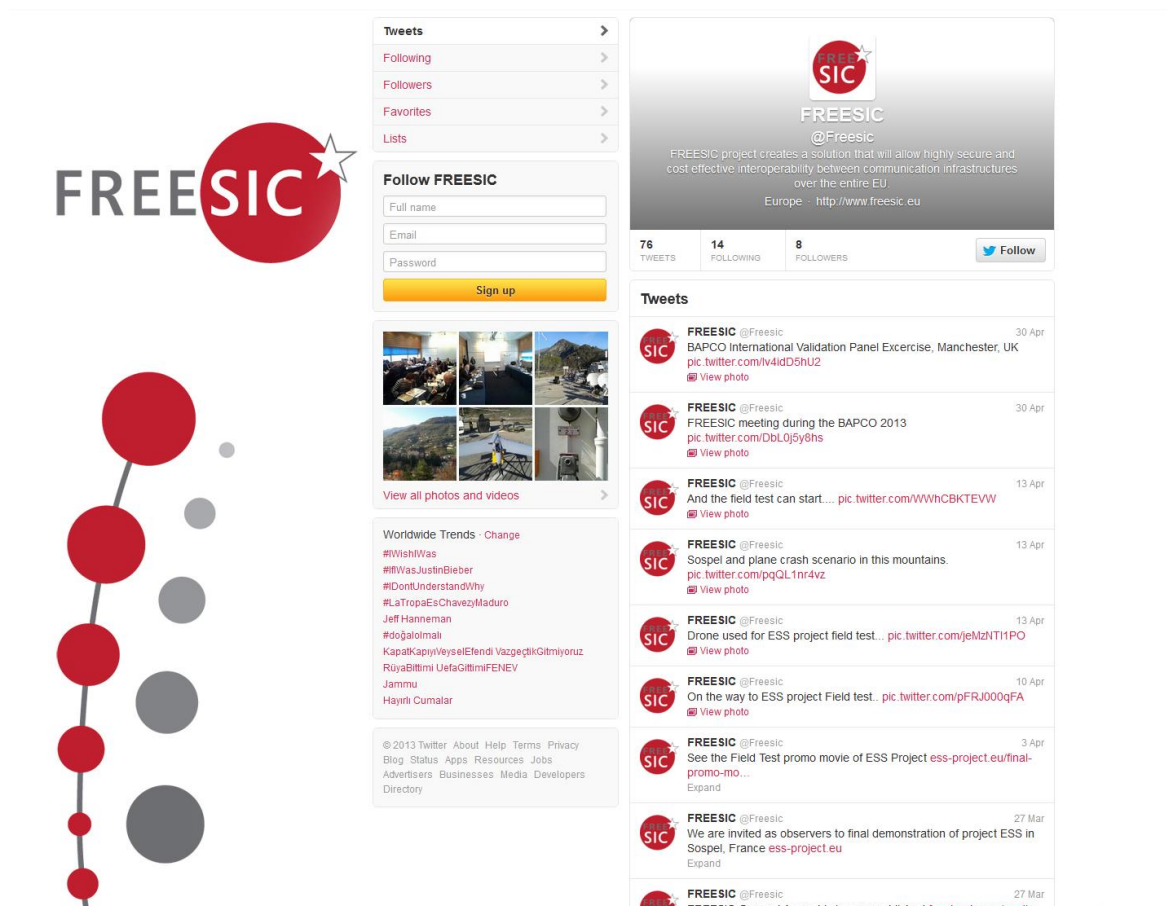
FREESIC

Tweets
Following
Followers
Favorites
Lists

Follow FREESIC
Full name
Email
Password
Sign up

View all photos and videos

Worldwide Trends · Change
#IWishIWas
#IfIWasJustinBieber
#IDontUnderstandWhy
#LaTropaEsChavezyMaduro
Jeff Hanneman
#doğalolmalı
KapatKapıyıVeyselEfendi VazgeçtikGitmiyoruz
RüyaBittimi UefaGittimiFENEV
Jammu
Hayırlı Cumalar

© 2013 Twitter About Help Terms Privacy Blog Status Apps Resources Jobs Advertisers Businesses Media Developers Directory

FREESIC
FREESIC
@Freesic
FREESIC project creates a solution that will allow highly secure and cost effective interoperability between communication infrastructures over the entire EU.
Europe · http://www.freesic.eu

76 TWEETS
14 FOLLOWING
8 FOLLOWERS
Follow

Tweets

FREESIC @Freesic 30 Apr
BAPCO International Validation Panel Excercise, Manchester, UK pic.twitter.com/lv4idD5hU2
View photo

FREESIC @Freesic 30 Apr
FREESIC meeting during the BAPCO 2013 pic.twitter.com/DbL0j5y8hs
View photo

FREESIC @Freesic 13 Apr
And the field test can start.... pic.twitter.com/WWhCBKTEVW
View photo

FREESIC @Freesic 13 Apr
Sospel and plane crash scenario in this mountains. pic.twitter.com/pqQL1nr4vz
View photo

FREESIC @Freesic 13 Apr
Drone used for ESS project field test... pic.twitter.com/jeMzNTI1PO
View photo

FREESIC @Freesic 10 Apr
On the way to ESS project Field test.. pic.twitter.com/pFRJ000qFA
View photo

FREESIC @Freesic 3 Apr
See the Field Test promo movie of ESS Project ess-project.eu/final-promo-mo...
Expand

FREESIC @Freesic 27 Mar
We are invited as observers to final demonstration of project ESS in Sospel, France ess-project.eu
Expand

FREESIC @Freesic 27 Mar
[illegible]